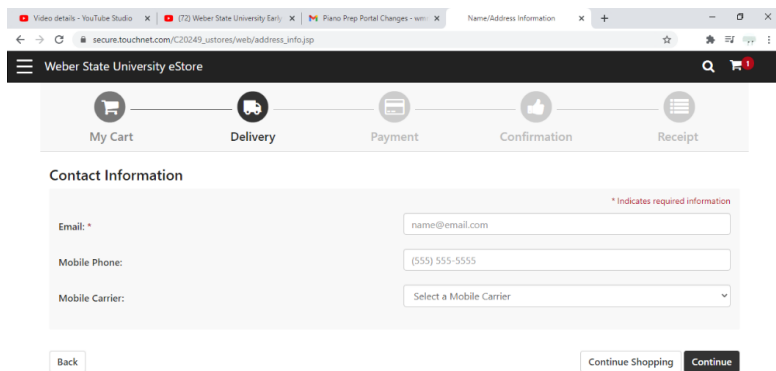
Video details - YouTube Studio × | (72) Weber State University Early × | Piano Prep Portal Changes - wm × | Name/Address Information × | +

secure.touchnet.com/C20249_ustores/web/address_info.jsp

Weber State University eStore

1

My Cart
Delivery
Payment
Confirmation
Receipt

Contact Information

* Indicates required information

Email: *
name@email.com

Mobile Phone:
(555) 555-5555

Mobile Carrier:
Select a Mobile Carrier

Back

Continue Shopping
Continue